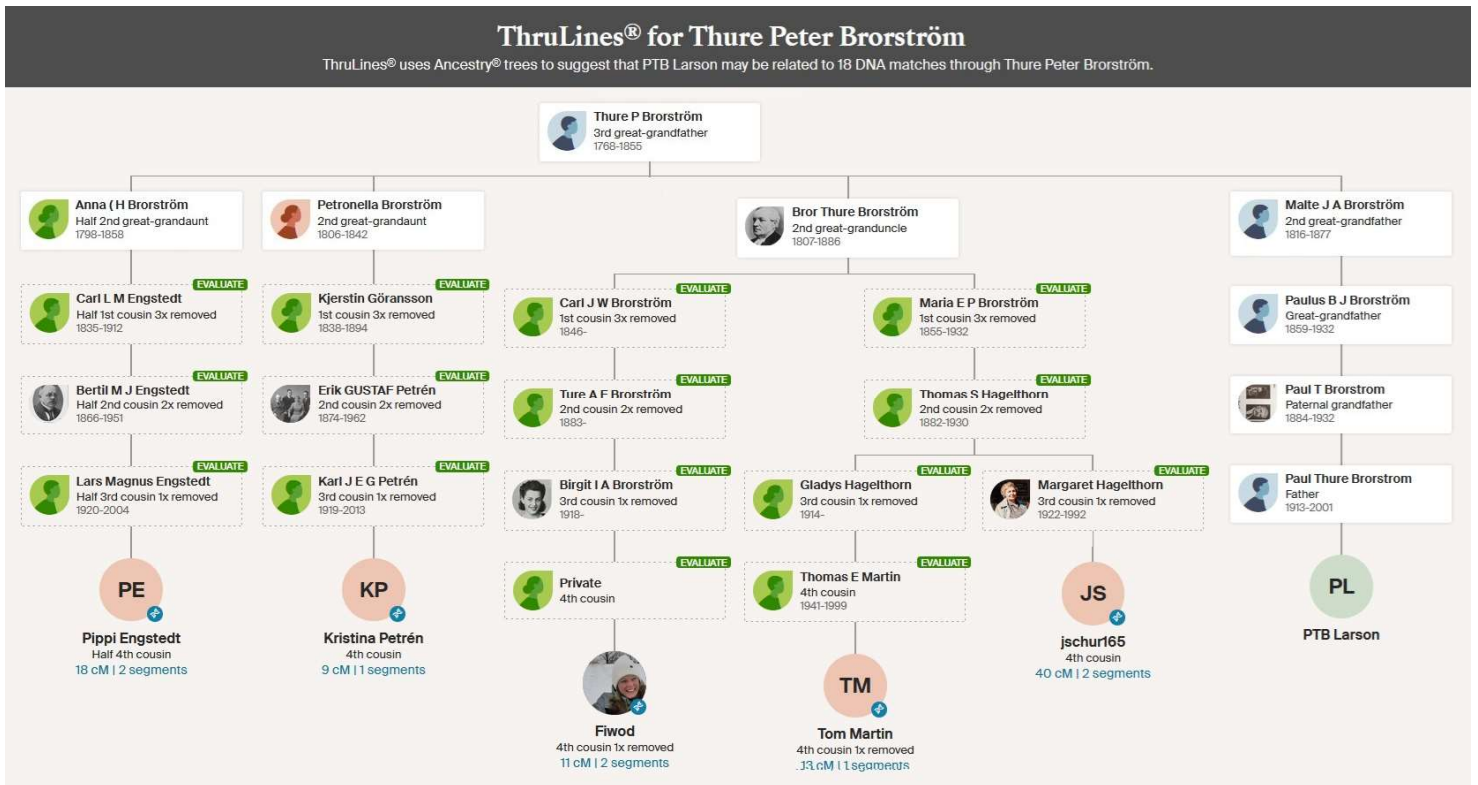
ThruLines® for Thure Peter Brorström

ThruLines® uses Ancestry® trees to suggest that PTB Larson may be related to 18 DNA matches through Thure Peter Brorström.

Thure P Brorström
3rd great-grandfather
1768-1855

Anna (H Brorström
Half 2nd great-grandaunt
1798-1858

EVALUATE
Carl L M Engstedt
Half 1st cousin 3x removed
1835-1912

EVALUATE
Bertil M J Engstedt
Half 2nd cousin 2x removed
1866-1951

EVALUATE
Lars Magnus Engstedt
Half 3rd cousin 1x removed
1920-2004

PE
Pippi Engstedt
Half 4th cousin
18 cM | 2 segments

Petronella Brorström
2nd great-grandaunt
1806-1842

EVALUATE
Kjerstin Göransson
1st cousin 3x removed
1838-1894

EVALUATE
Erik GUSTAF Petrén
2nd cousin 2x removed
1874-1962

EVALUATE
Karl J E G Petrén
3rd cousin 1x removed
1919-2013

KP
Kristina Petrén
4th cousin
9 cM | 1 segments

Bror Thure Brorström
2nd great-granduncle
1807-1886

EVALUATE
Carl J W Brorström
1st cousin 3x removed
1846-

EVALUATE
Ture A F Brorström
2nd cousin 2x removed
1883-

EVALUATE
Birgit I A Brorström
3rd cousin 1x removed
1918-

EVALUATE
Private
4th cousin

Fiwod
4th cousin 1x removed
11 cM | 2 segments

EVALUATE
Maria E P Brorström
1st cousin 3x removed
1855-1932

EVALUATE
Thomas S Hagelthorn
2nd cousin 2x removed
1882-1930

EVALUATE
Gladys Hagelthorn
3rd cousin 1x removed
1914-

EVALUATE
Thomas E Martin
4th cousin
1941-1999

TM
Tom Martin
4th cousin 1x removed
13 cM | 1 segments

EVALUATE
Margaret Hagelthorn
3rd cousin 1x removed
1922-1992

JS
jschur165
4th cousin
40 cM | 2 segments

Malte J A Brorström
2nd great-grandfather
1816-1877

Paulus B J Brorström
Great-grandfather
1859-1932

Paul T Brorstrom
Paternal grandfather
1884-1932

Paul Thure Brorstrom
Father
1913-2001

PL
PTB Larson